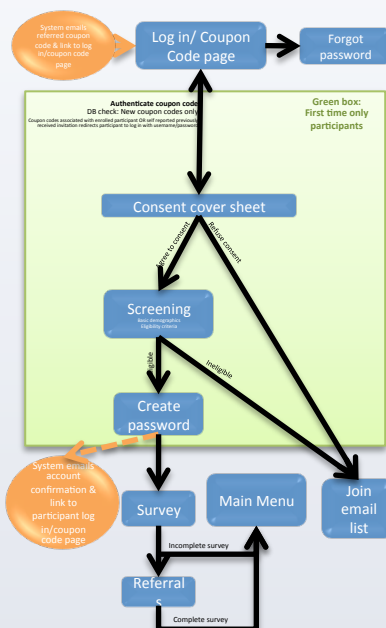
System emails referred coupon code & link to log in/coupon code page

Log in/ Coupon Code page

Forgot password

Authenticate coupon code
DB check: New coupon codes only
Coupon codes associated with enrolled participant OR self reported previously received invitation redirects participant to log in with username/password

Green box: First time only participants

Consent cover sheet

Agree to consent

Refuse consent

Screening
Basic demographic
Eligibility criteria

Eligible

Ineligible

Create password

System emails account confirmation & link to participant log in/coupon code page

Survey

Main Menu

Join email list

Incomplete survey

Referrals

Complete survey